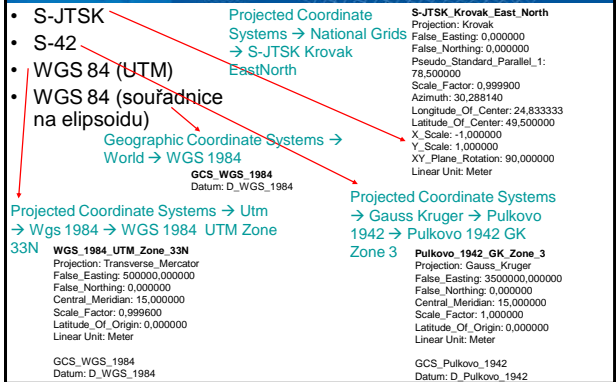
• S-JTSK
• S-42
• WGS 84 (UTM)
• WGS 84 (souřadnice na elipsoidu)

Projected Coordinate Systems → National Grids → S-JTSK Krovak EastNorth

S-JTSK_Krovak_East_North
Projection: Krovak
False_Easting: 0,000000
False_Northing: 0,000000
Pseudo_Standard_Parallel_1: 78,500000
Scale_Factor: 0,999900
Azimuth: 30,288140
Longitude_Of_Center: 24,833333
Latitude_Of_Center: 49,500000
X_Scale: -1,000000
Y_Scale: 1,000000
XY_Plane_Rotation: 90,000000
Linear Unit: Meter

Geographic Coordinate Systems → World → WGS 1984

GCS_WGS_1984
Datum: D_WGS_1984

Projected Coordinate Systems → Gauss Kruger → Pulkovo 1942 → Pulkovo 1942 GK Zone 3

Projected Coordinate Systems → Utm → Wgs 1984 → WGS 1984 UTM Zone 33N

WGS_1984_UTM_Zone_33N
Projection: Transverse_Mercator
False_Easting: 500000,000000
False_Northing: 0,000000
Central_Meridian: 15,000000
Scale_Factor: 0,999600
Latitude_Of_Origin: 0,000000
Linear Unit: Meter

GCS_WGS_1984
Datum: D_WGS_1984

Pulkovo_1942_GK_Zone_3
Projection: Gauss_Kruger
False_Easting: 3500000,000000
False_Northing: 0,000000
Central_Meridian: 15,000000
Scale_Factor: 1,000000
Latitude_Of_Origin: 0,000000
Linear Unit: Meter

GCS_Pulkovo_1942
Datum: D_Pulkovo_1942